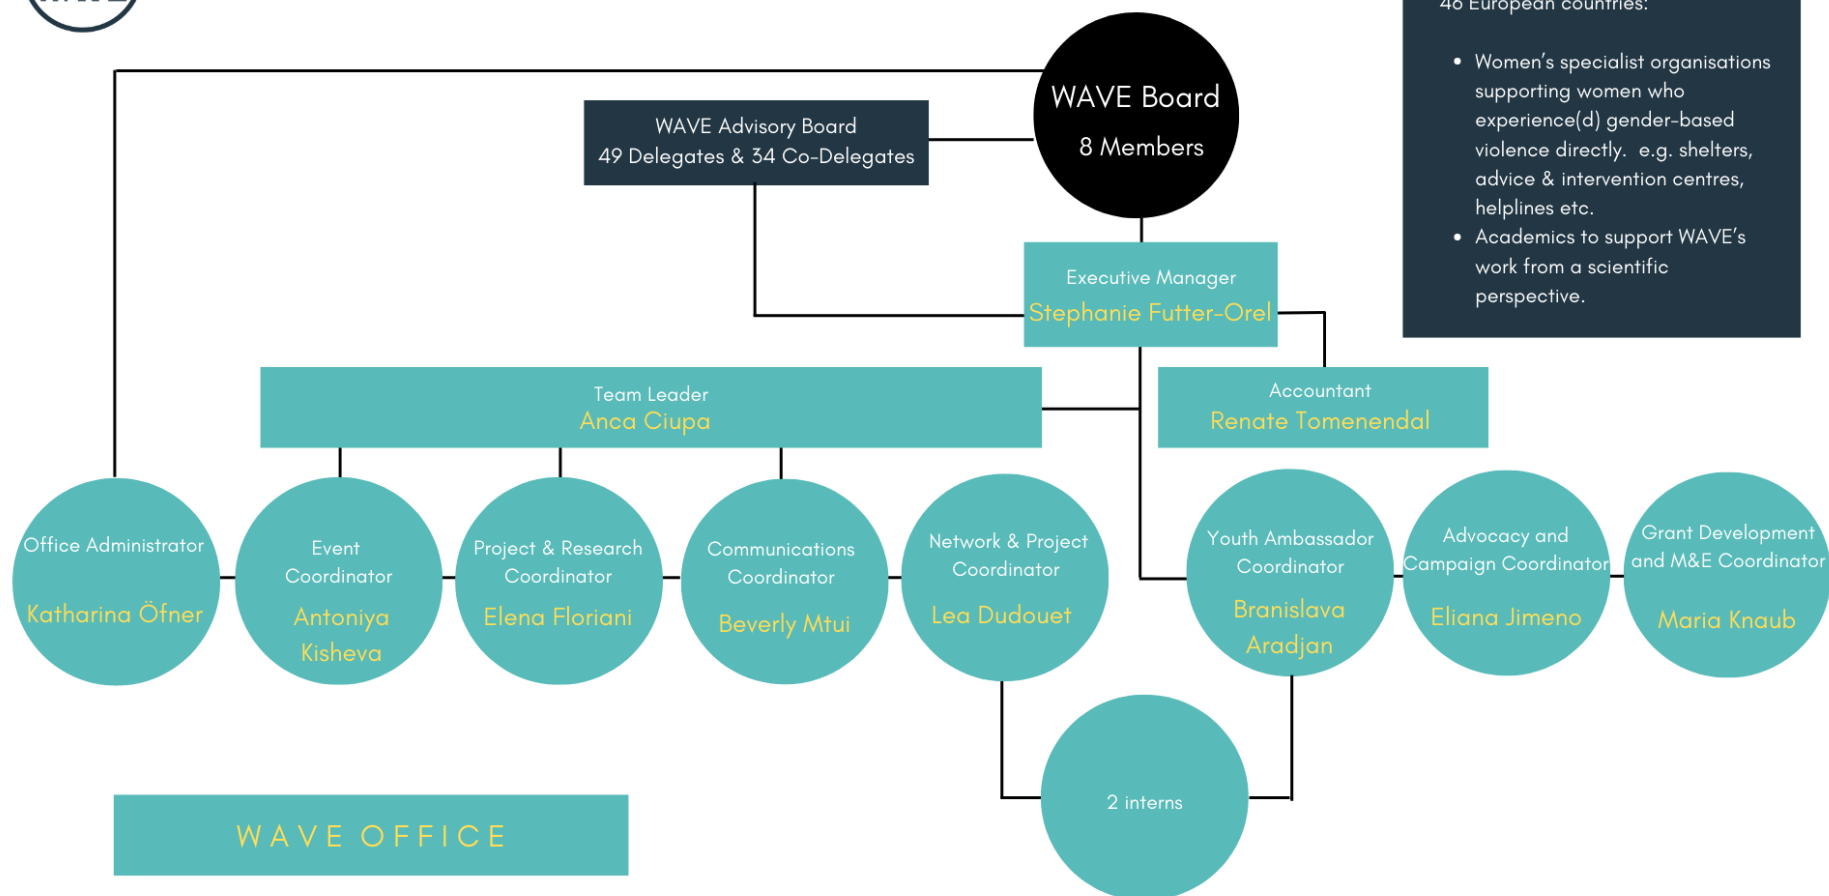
46 European countries:

- Women's specialist organisations supporting women who experience(d) gender-based violence directly. e.g. shelters, advice & intervention centres, helplines etc.
- Academics to support WAVE's work from a scientific perspective.

WAVE Board
8 Members

WAVE Advisory Board
49 Delegates & 34 Co-Delegates

Executive Manager
Stephanie Futter-Orel

Team Leader
Anca Ciupa

Accountant
Renate Tomenendal

Office Administrator
Katharina Öfner

Event Coordinator
Antoniya Kisheva

Project & Research Coordinator
Elena Floriani

Communications Coordinator
Beverly Mtui

Network & Project Coordinator
Lea Dudouet

Youth Ambassador Coordinator
Branislava Aradjan

Advocacy and Campaign Coordinator
Eliana Jimeno

Grant Development and M&E Coordinator
Maria Knaub

2 interns

WAVE OFFICE